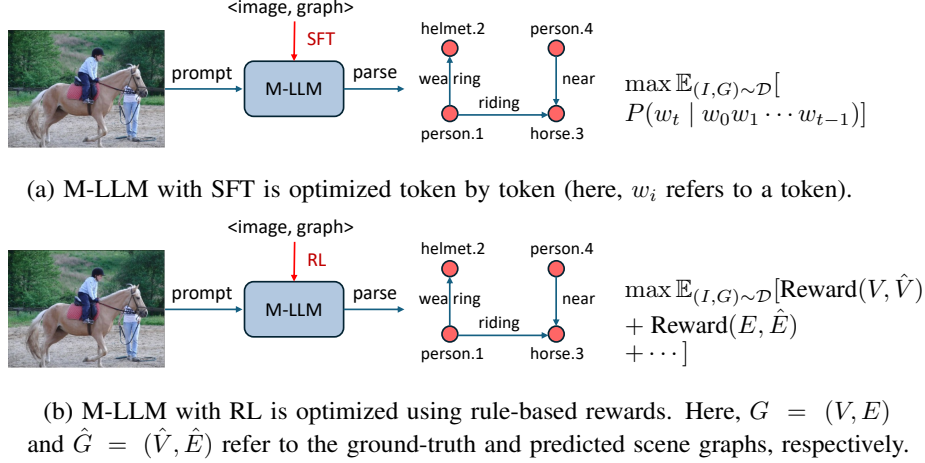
<image, graph>

SFT

prompt

M-LLM

parse

helmet.2

person.4

wearing

near

riding

person.1

horse.3

$\max \mathbb{E}_{(I,G)\sim\mathcal{D}}[$
$P(w_t \mid w_0 w_1 \cdots w_{t-1})]$

(a) M-LLM with SFT is optimized token by token (here, $w_i$ refers to a token).

<image, graph>

RL

prompt

M-LLM

parse

helmet.2

person.4

wearing

near

riding

person.1

horse.3

$\max \mathbb{E}_{(I,G)\sim\mathcal{D}}[\text{Reward}(V, \hat{V})$
$+ \text{Reward}(E, \hat{E})$
$+ \cdots]$

(b) M-LLM with RL is optimized using rule-based rewards. Here, $G = (V, E)$ and $\hat{G} = (\hat{V}, \hat{E})$ refer to the ground-truth and predicted scene graphs, respectively.